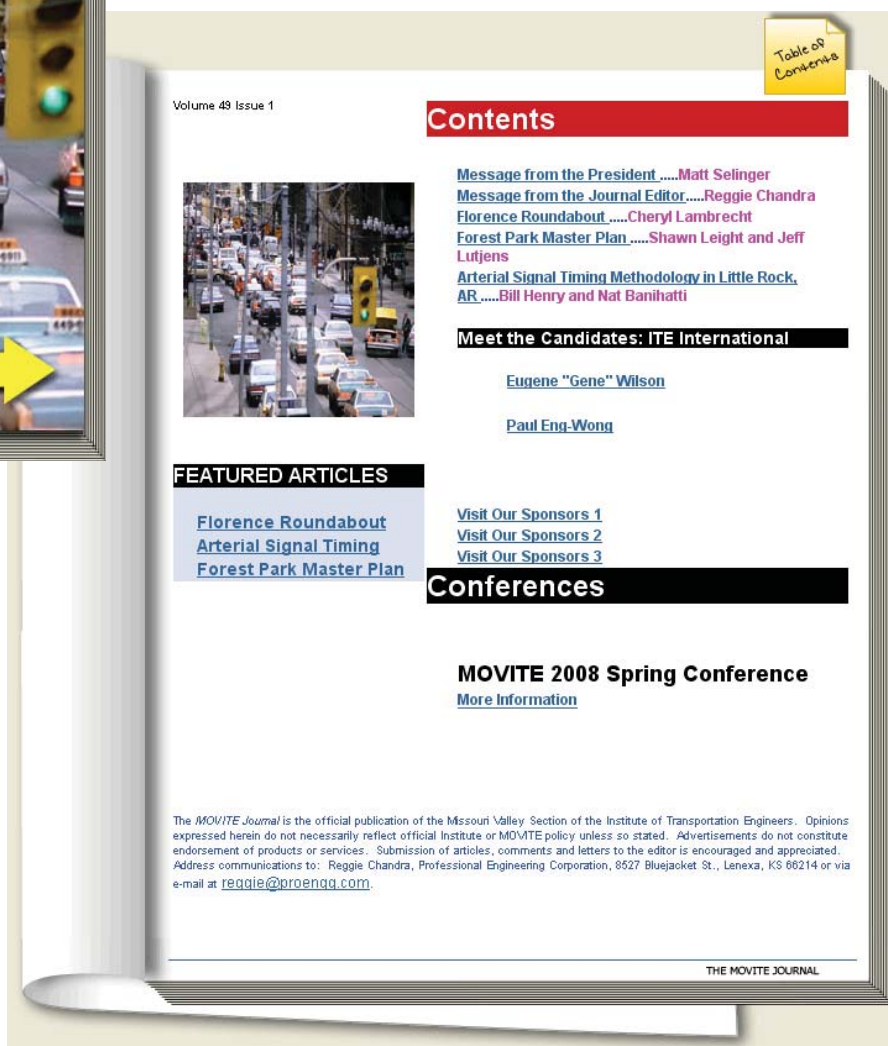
Table of Contents

Volume 49 Issue 1

Contents

Message from the President .....Matt Selinger
Message from the Journal Editor.....Reggie Chandra
Florence Roundabout .....Cheryl Lambrecht
Forest Park Master Plan .....Shawn Leight and Jeff Lutjens
Arterial Signal Timing Methodology in Little Rock, AR .....Bill Henry and Nat Banihatti

Meet the Candidates: ITE International

Eugene "Gene" Wilson

Paul Eng-Wong

FEATURED ARTICLES

Florence Roundabout
Arterial Signal Timing
Forest Park Master Plan

Visit Our Sponsors 1
Visit Our Sponsors 2
Visit Our Sponsors 3

Conferences

MOVITE 2008 Spring Conference
More Information

The *MOVITE Journal* is the official publication of the Missouri Valley Section of the Institute of Transportation Engineers. Opinions expressed herein do not necessarily reflect official Institute or MOVITE policy unless so stated. Advertisements do not constitute endorsement of products or services. Submission of articles, comments and letters to the editor is encouraged and appreciated. Address communications to: Reggie Chandra, Professional Engineering Corporation, 8527 Bluejacket St., Lenexa, KS 66214 or via e-mail at reggie@proengg.com.

THE MOVITE JOURNAL